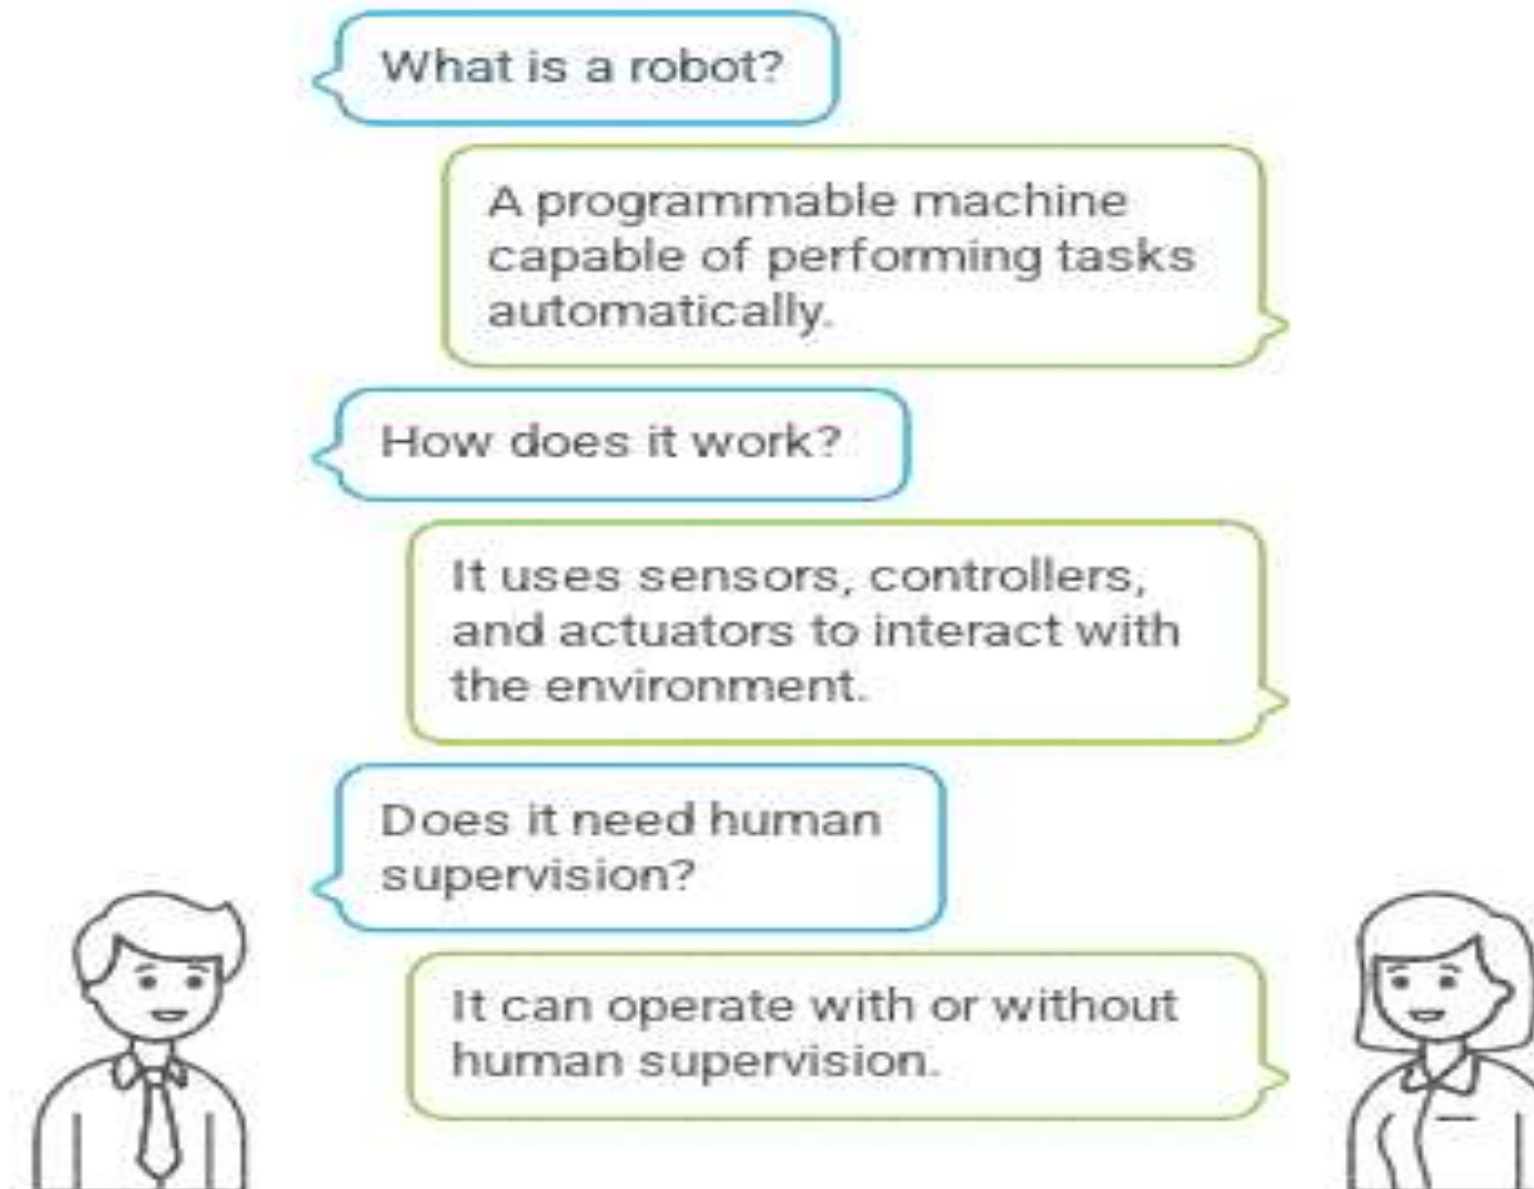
What is a robot?

A programmable machine capable of performing tasks automatically.

How does it work?

It uses sensors, controllers, and actuators to interact with the environment.

Does it need human supervision?

It can operate with or without human supervision.